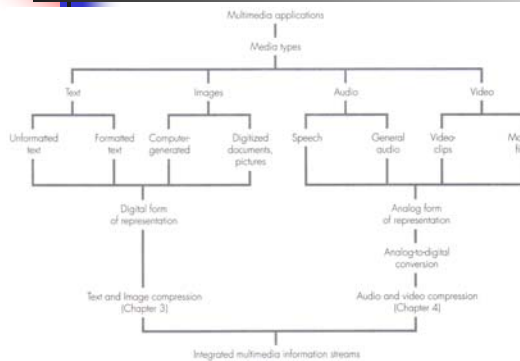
Multimedia applications

Media types

Text

Images

Audio

Video

Unformated text

Formated text

Computer-generated

Digitized documents, pictures

Speech

General audio

Video-clips

Mo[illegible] fi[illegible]

Digital form of representation

Analog form of representation

Analog-to-digital conversion

Text and Image compression (Chapter 3)

Audio and video compression (Chapter 4)

Integrated multimedia information streams